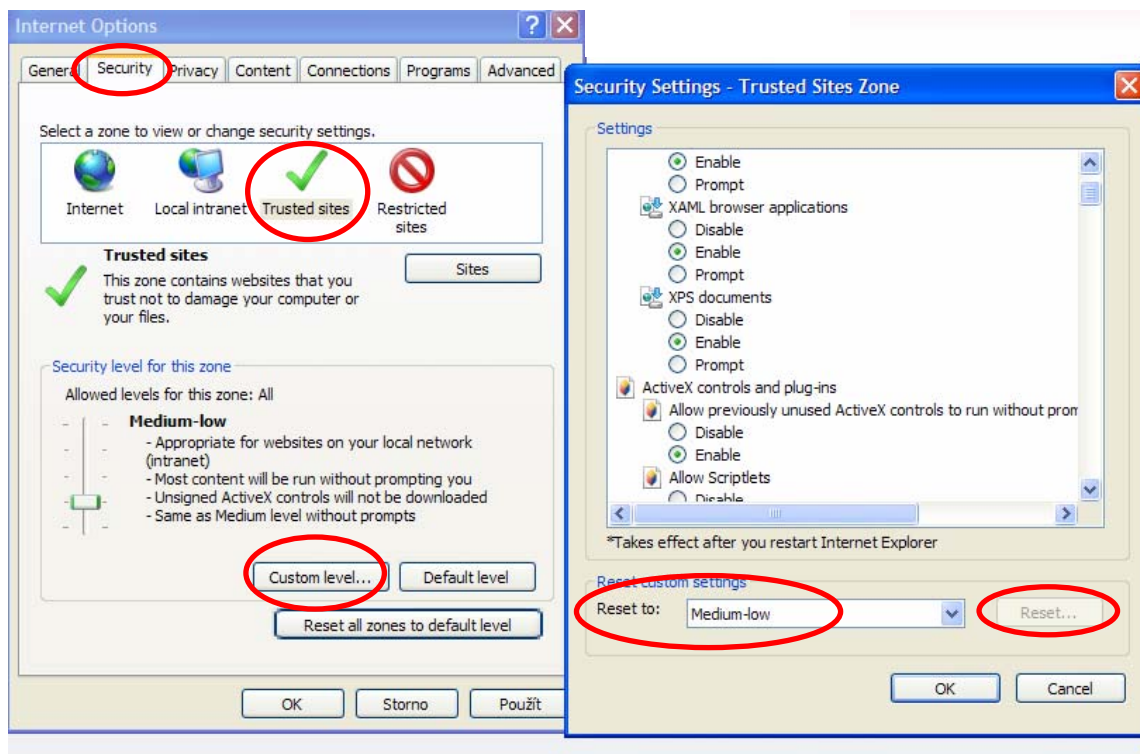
Internet Options

General Security Privacy Content Connections Programs Advanced

Select a zone to view or change security settings.

Internet Local intranet Trusted sites Restricted sites

Trusted sites

This zone contains websites that you trust not to damage your computer or your files.

Sites

Security level for this zone

Allowed levels for this zone: All

Medium-low

- Appropriate for websites on your local network (intranet)
- Most content will be run without prompting you
- Unsigned ActiveX controls will not be downloaded
- Same as Medium level without prompts

Custom level... Default level

Reset all zones to default level

OK Storno Použít

Security Settings - Trusted Sites Zone

Settings

Enable
Prompt
XAML browser applications
Disable
Enable
Prompt
XPS documents
Disable
Enable
Prompt
ActiveX controls and plug-ins
Allow previously unused ActiveX controls to run without prom
Disable
Enable
Allow Scriptlets
Disable

*Takes effect after you restart Internet Explorer

Reset custom settings

Reset to: Medium-low Reset...

OK Cancel